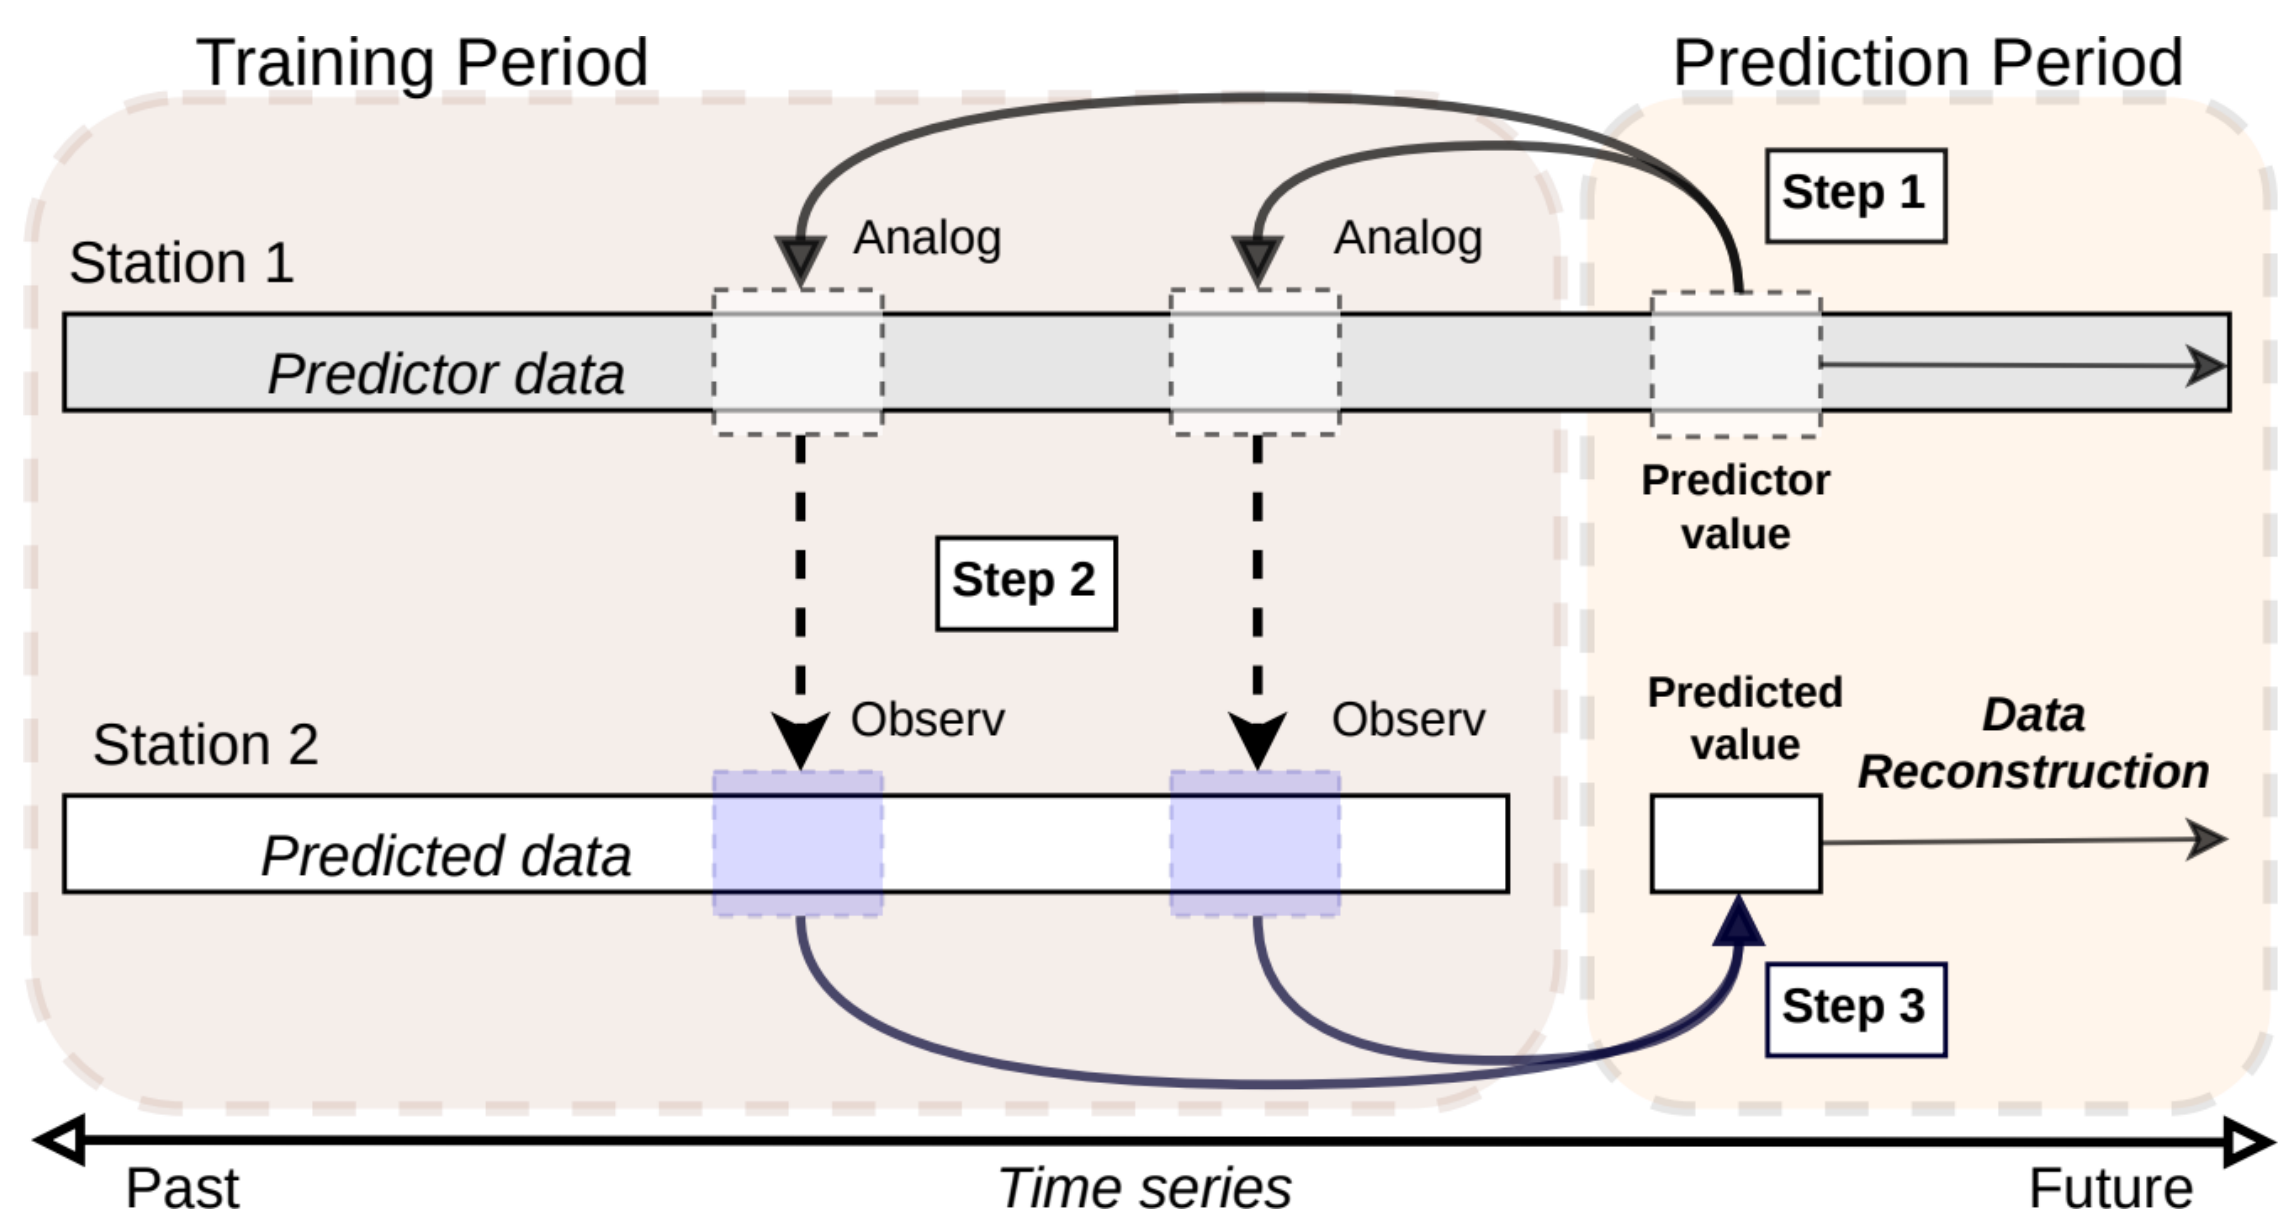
Training Period

Prediction Period

Step 1

Analog

Analog

Station 1

Predictor data

Predictor value

Step 2

Observ

Observ

Station 2

Predicted data

Predicted value

Data Reconstruction

Step 3

Past

Time series

Future